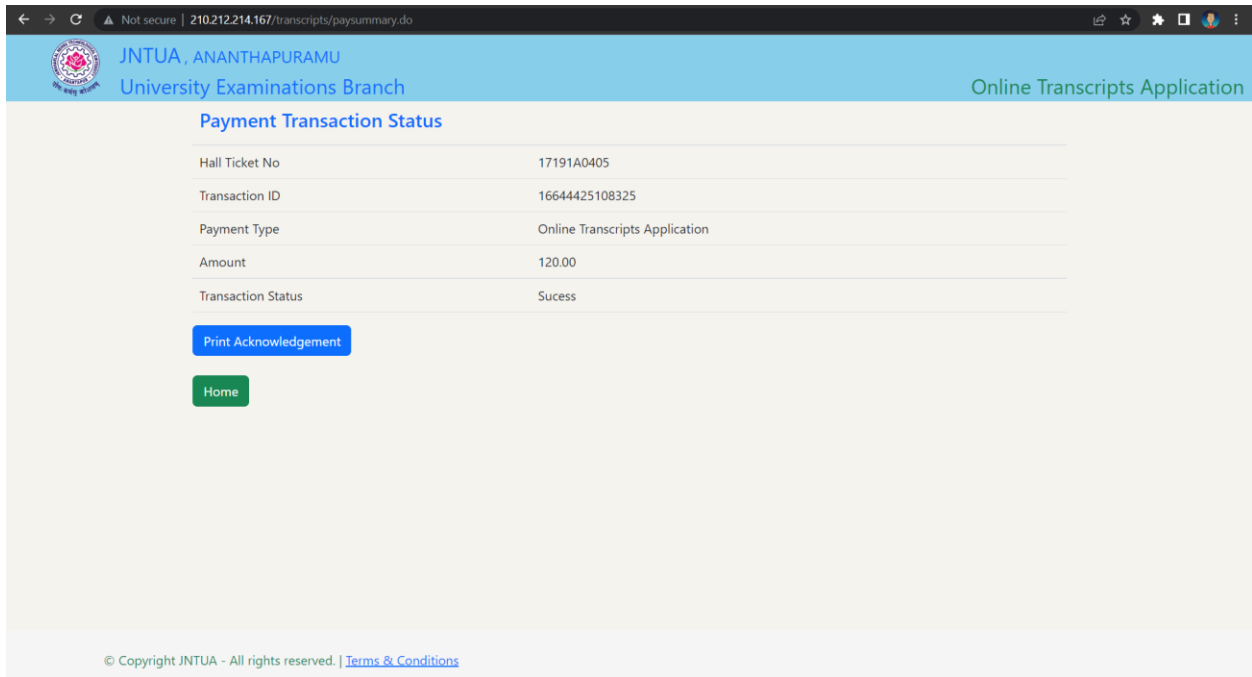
Not secure | 210.212.214.167/transcripts/paysummary.do

JNTUA , ANANTHAPURAMU
University Examinations Branch

Online Transcripts Application

Payment Transaction Status

| | |
|---|---|
| Hall Ticket No | 17191A0405 |
| Transaction ID | 16644425108325 |
| Payment Type | Online Transcripts Application |
| Amount | 120.00 |
| Transaction Status | Sucess |

Print Acknowledgement

Home

© Copyright JNTUA - All rights reserved. | Terms & Conditions